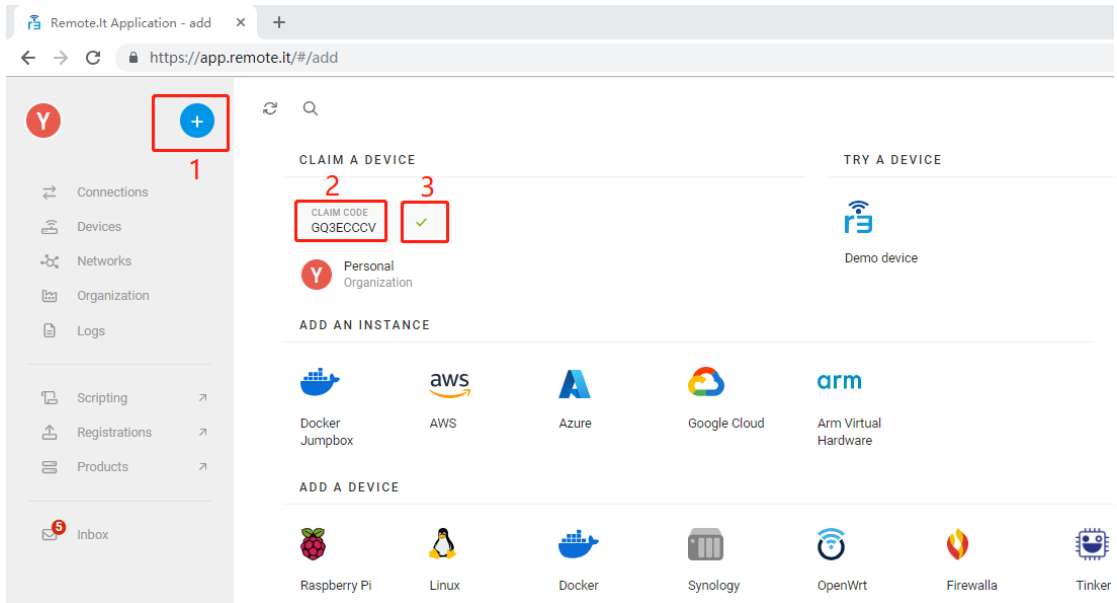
Remote.It Application - add ×

https://app.remote.it/#/add

Y

1

Connections
Devices
Networks
Organization
Logs

Scripting ↗
Registrations ↗
Products ↗

5 Inbox

CLAIM A DEVICE

2 3

CLAIM CODE
GQ3ECCCV

Y Personal
Organization

TRY A DEVICE

Demo device

ADD AN INSTANCE

Docker Jumpbox
aws
AWS
Azure
Google Cloud
arm
Arm Virtual Hardware

ADD A DEVICE

Raspberry Pi
Linux
Docker
Synology
OpenWrt
Firewalla
Tinker